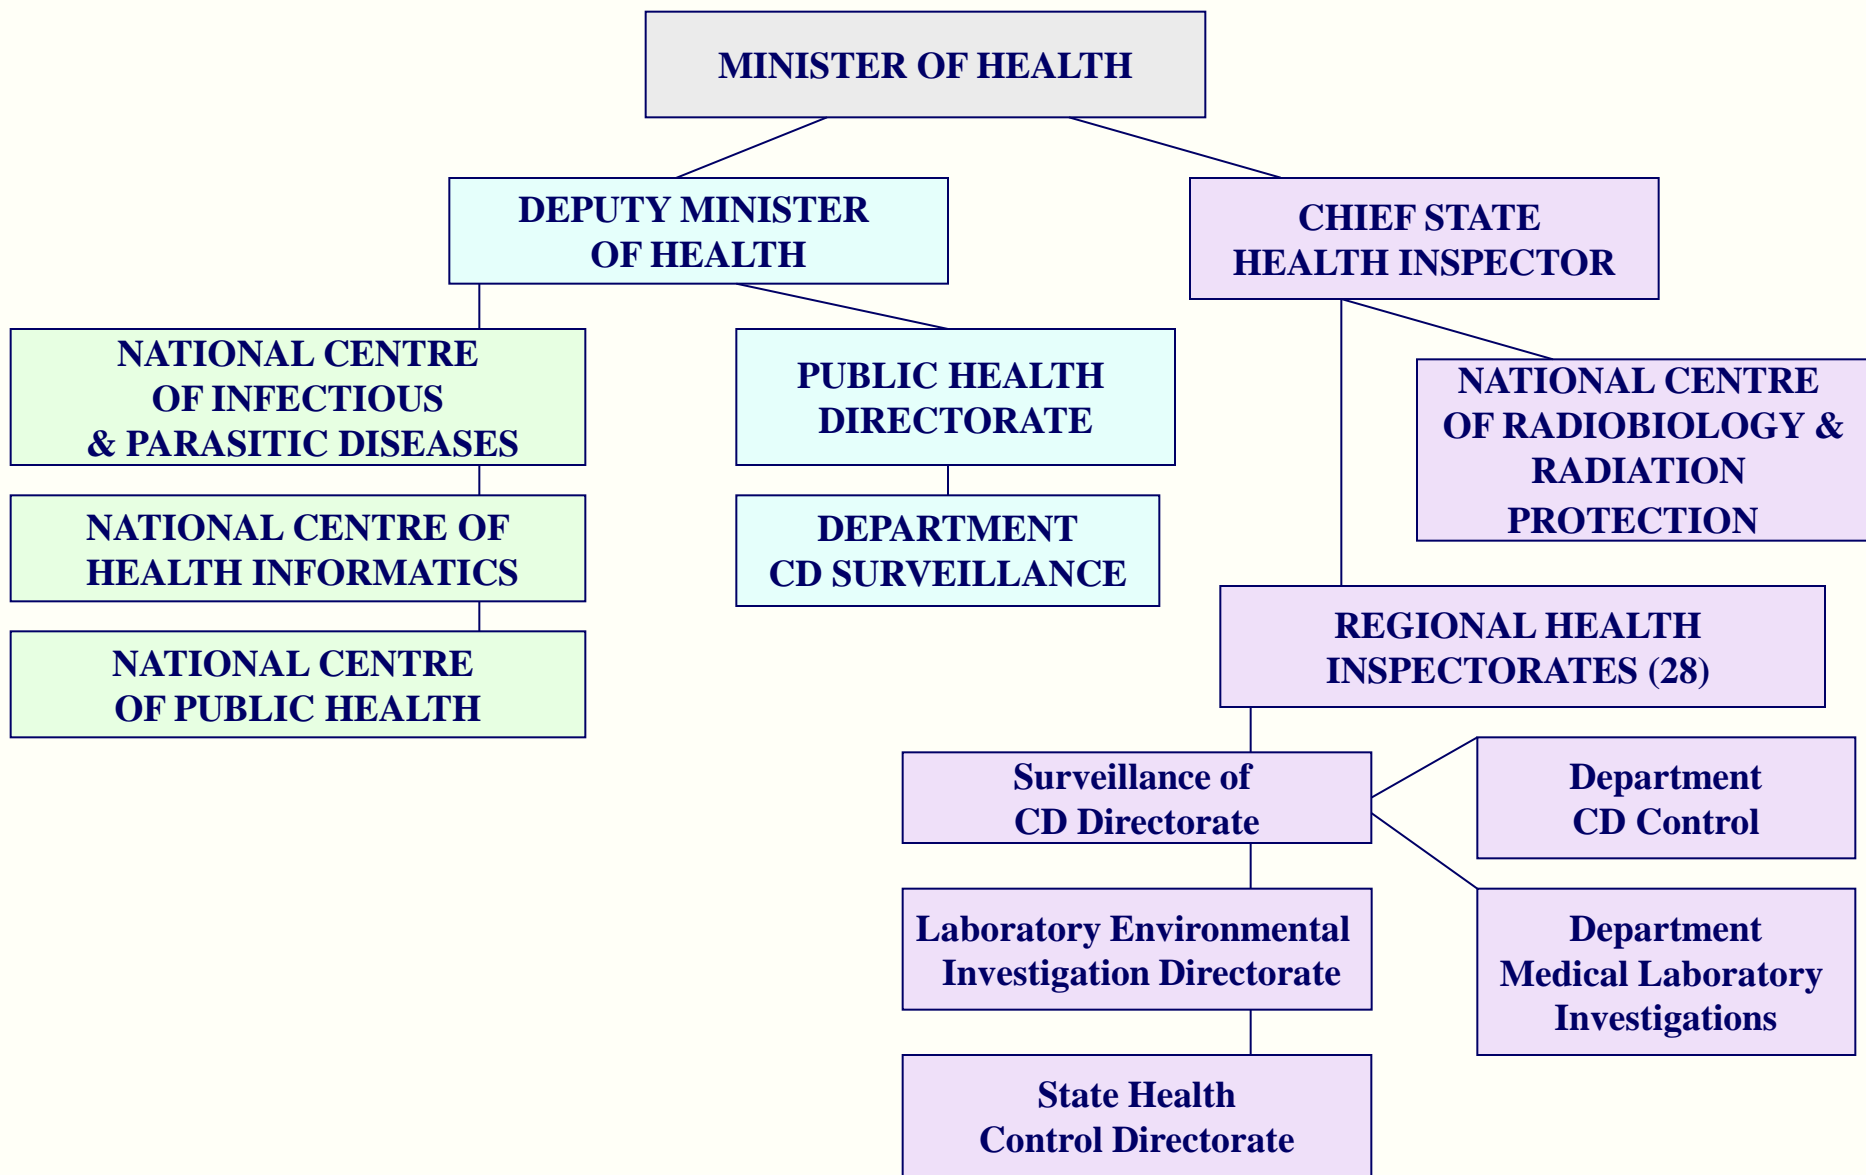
MINISTER OF HEALTH

DEPUTY MINISTER OF HEALTH

CHIEF STATE HEALTH INSPECTOR

NATIONAL CENTRE OF INFECTIOUS & PARASITIC DISEASES

NATIONAL CENTRE OF HEALTH INFORMATICS

NATIONAL CENTRE OF PUBLIC HEALTH

PUBLIC HEALTH DIRECTORATE

DEPARTMENT CD SURVEILLANCE

NATIONAL CENTRE OF RADIOBIOLOGY & RADIATION PROTECTION

REGIONAL HEALTH INSPECTORATES (28)

Surveillance of CD Directorate

Department CD Control

Laboratory Environmental Investigation Directorate

Department Medical Laboratory Investigations

State Health Control Directorate